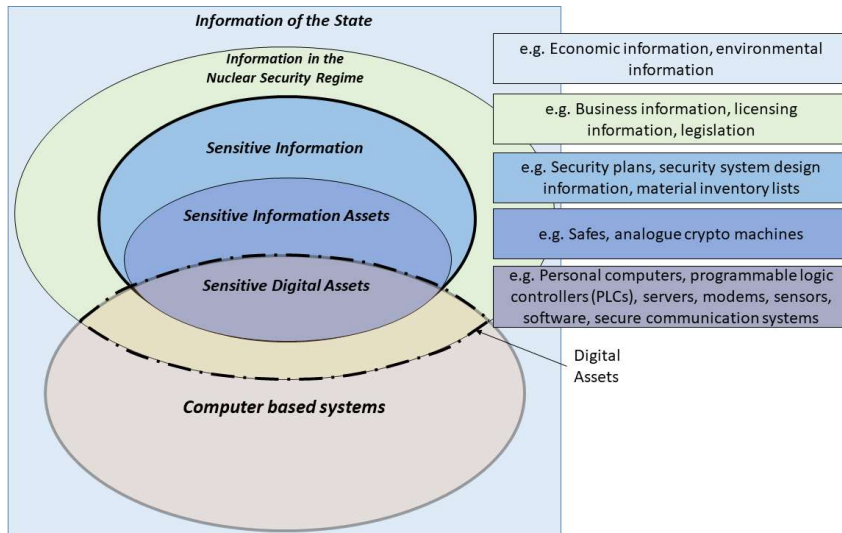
Information of the State

Information in the Nuclear Security Regime

Sensitive Information

Sensitive Information Assets

Sensitive Digital Assets

Computer based systems

e.g. Economic information, environmental information

e.g. Business information, licensing information, legislation

e.g. Security plans, security system design information, material inventory lists

e.g. Safes, analogue crypto machines

e.g. Personal computers, programmable logic controllers (PLCs), servers, modems, sensors, software, secure communication systems

Digital Assets